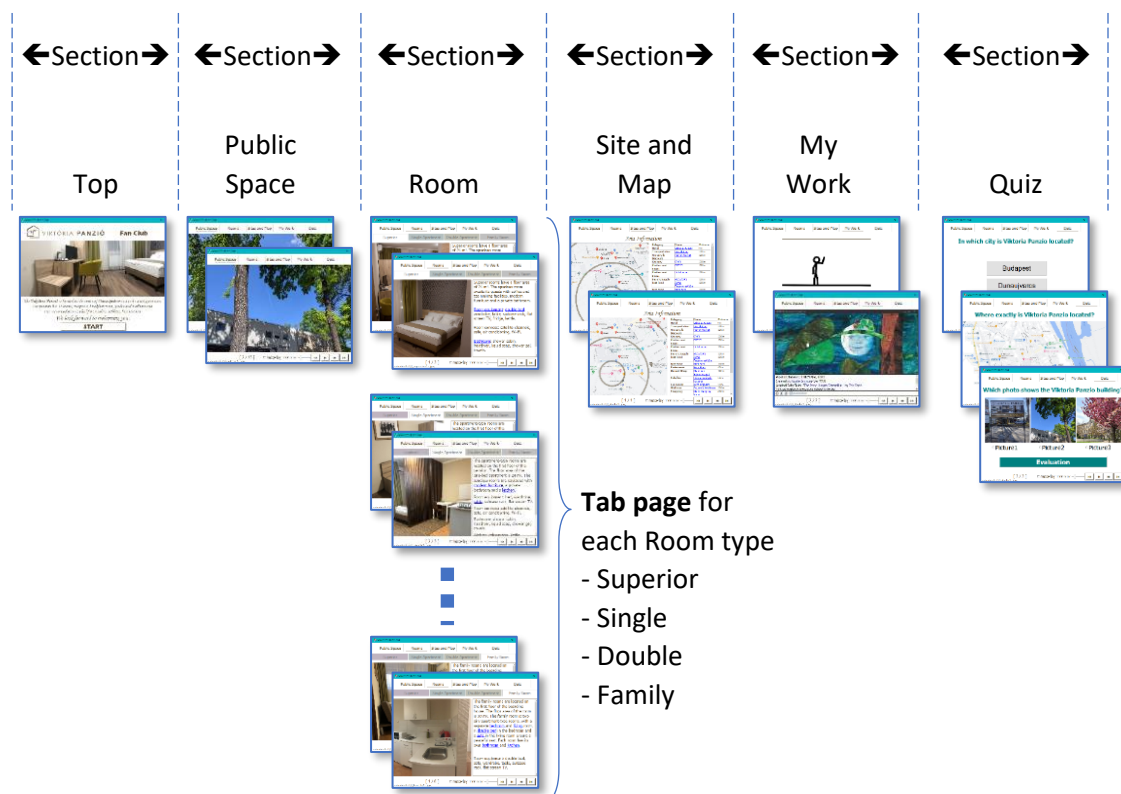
🡐Section🡒 🡐Section🡒 🡐Section🡒 🡐Section🡒 🡐Section🡒 🡐Section🡒

Top

Public Space

Room

Site and Map

My Work

Quiz

VIKTORIA PANZIÓ Fan Club

START

In which city is Viktoria Panzio located?

Budapest

Where exactly is Viktoria Panzio located?

Which photo shows the Viktoria Panzio building?

Picture1 Picture2 Picture3

Evaluation

**Tab page** for each Room type
- Superior
- Single
- Double
- Family